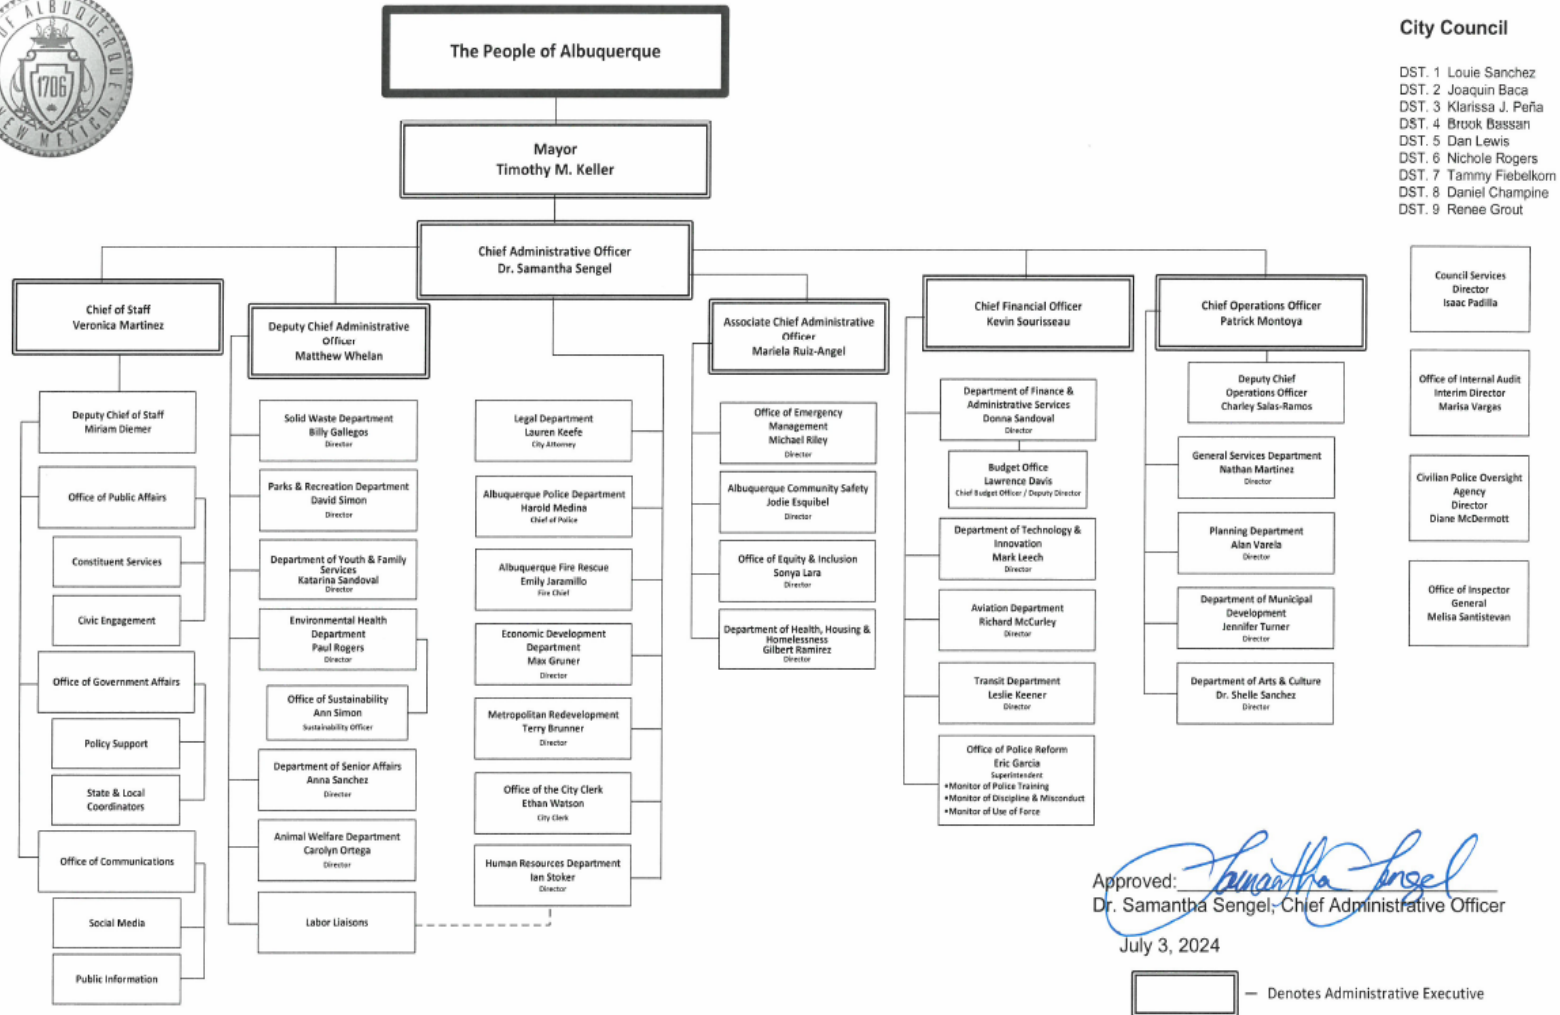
ALBUQUERQUE 1706 NEW MEXICO

The People of Albuquerque

Mayor
Timothy M. Keller

Chief Administrative Officer
Dr. Samantha Sengel

Chief of Staff
Veronica Martinez

Deputy Chief of Staff
Miriam Diemer

Office of Public Affairs

Constituent Services

Civic Engagement

Office of Government Affairs

Policy Support

State & Local Coordinators

Office of Communications

Social Media

Public Information

Deputy Chief Administrative Officer
Matthew Whelan

Solid Waste Department
Billy Gallegos
Director

Parks & Recreation Department
David Simon
Director

Department of Youth & Family Services
Katarina Sandoval
Director

Environmental Health Department
Paul Rogers
Director

Office of Sustainability
Ann Simon
Sustainability Officer

Department of Senior Affairs
Anna Sanchez
Director

Animal Welfare Department
Carolyn Ortega
Director

Labor Liaisons

Legal Department
Lauren Keefe
City Attorney

Albuquerque Police Department
Harold Medina
Chief of Police

Albuquerque Fire Rescue
Emily Jaramillo
Fire Chief

Economic Development Department
Max Gruner
Director

Metropolitan Redevelopment
Terry Brunner
Director

Office of the City Clerk
Ethan Watson
City Clerk

Human Resources Department
Ian Stoker
Director

Associate Chief Administrative Officer
Mariela Ruiz-Angel

Office of Emergency Management
Michael Riley
Director

Albuquerque Community Safety
Jodie Esquibel
Director

Office of Equity & Inclusion
Sonya Lara
Director

Department of Health, Housing & Homelessness
Gilbert Ramirez
Director

Chief Financial Officer
Kevin Sourisseau

Department of Finance & Administrative Services
Donna Sandoval
Director

Budget Office
Lawrence Davis
Chief Budget Officer / Deputy Director

Department of Technology & Innovation
Mark Leech
Director

Aviation Department
Richard McCurley
Director

Transit Department
Leslie Keener
Director

Office of Police Reform
Eric Garcia
Superintendent
•Monitor of Police Training
•Monitor of Discipline & Misconduct
•Monitor of Use of Force

Chief Operations Officer
Patrick Montoya

Deputy Chief Operations Officer
Charley Salas-Ramos

General Services Department
Nathan Martinez
Director

Planning Department
Alan Varela
Director

Department of Municipal Development
Jennifer Turner
Director

Department of Arts & Culture
Dr. Shelle Sanchez
Director

City Council

DST. 1 Louie Sanchez
DST. 2 Joaquin Baca
DST. 3 Klarissa J. Peña
DST. 4 Brook Bassan
DST. 5 Dan Lewis
DST. 6 Nichole Rogers
DST. 7 Tammy Fiebelkorn
DST. 8 Daniel Champine
DST. 9 Renee Grout

Council Services
Director
Isaac Padilla

Office of Internal Audit
Interim Director
Marisa Vargas

Civilian Police Oversight Agency
Director
Diane McDermott

Office of Inspector General
Melisa Santistevan

Approved: Samantha Sengel
Dr. Samantha Sengel, Chief Administrative Officer
July 3, 2024

– Denotes Administrative Executive